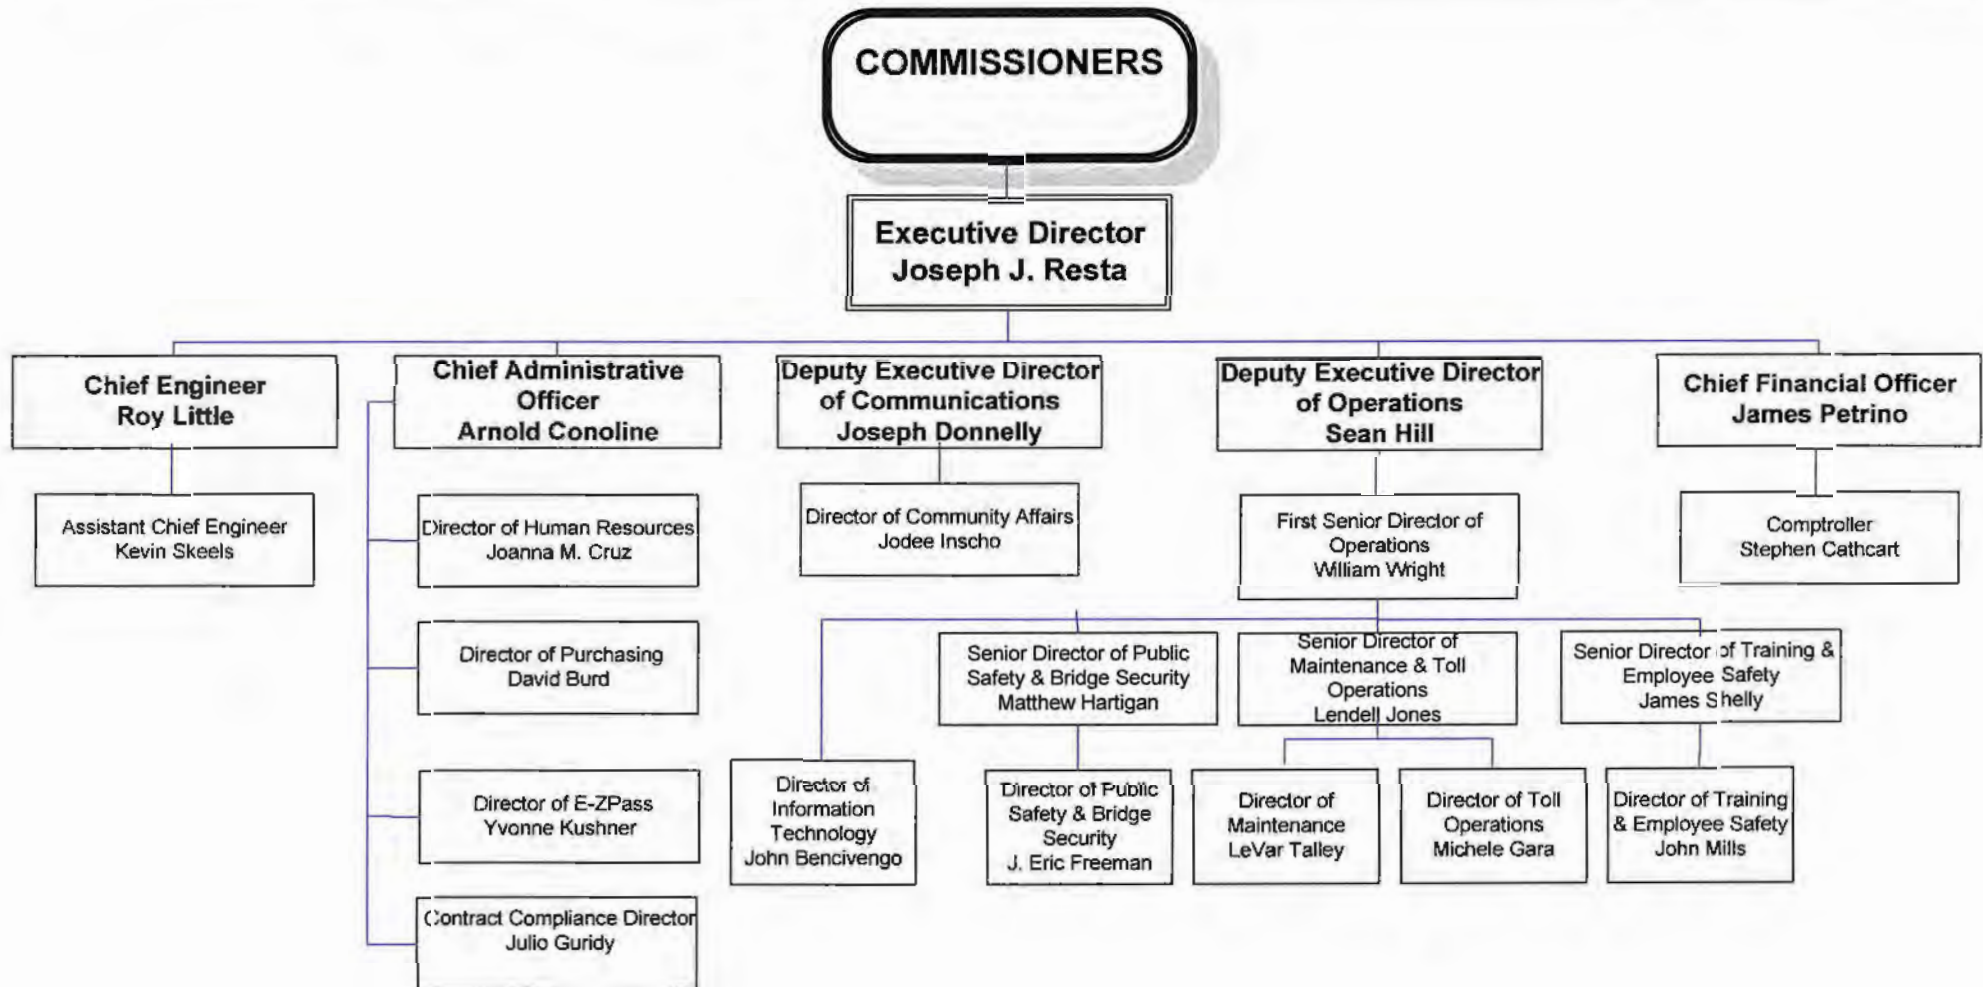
COMMISSIONERS

Executive Director
Joseph J. Resta

Chief Engineer
Roy Little

Assistant Chief Engineer
Kevin Skeels

Chief Administrative Officer
Arnold Conoline

Director of Human Resources
Joanna M. Cruz

Director of Purchasing
David Burd

Director of E-ZPass
Yvonne Kushner

Contract Compliance Director
Julio Guridy

Deputy Executive Director of Communications
Joseph Donnelly

Director of Community Affairs
Jodee Inscho

Deputy Executive Director of Operations
Sean Hill

First Senior Director of Operations
William Wright

Director of Information Technology
John Bencivengo

Senior Director of Public Safety & Bridge Security
Matthew Hartigan

Director of Public Safety & Bridge Security
J. Eric Freeman

Senior Director of Maintenance & Toll Operations
Lendell Jones

Director of Maintenance
LeVar Talley

Director of Toll Operations
Michele Gara

Senior Director of Training & Employee Safety
James Shelly

Director of Training & Employee Safety
John Mills

Chief Financial Officer
James Petrino

Comptroller
Stephen Cathcart